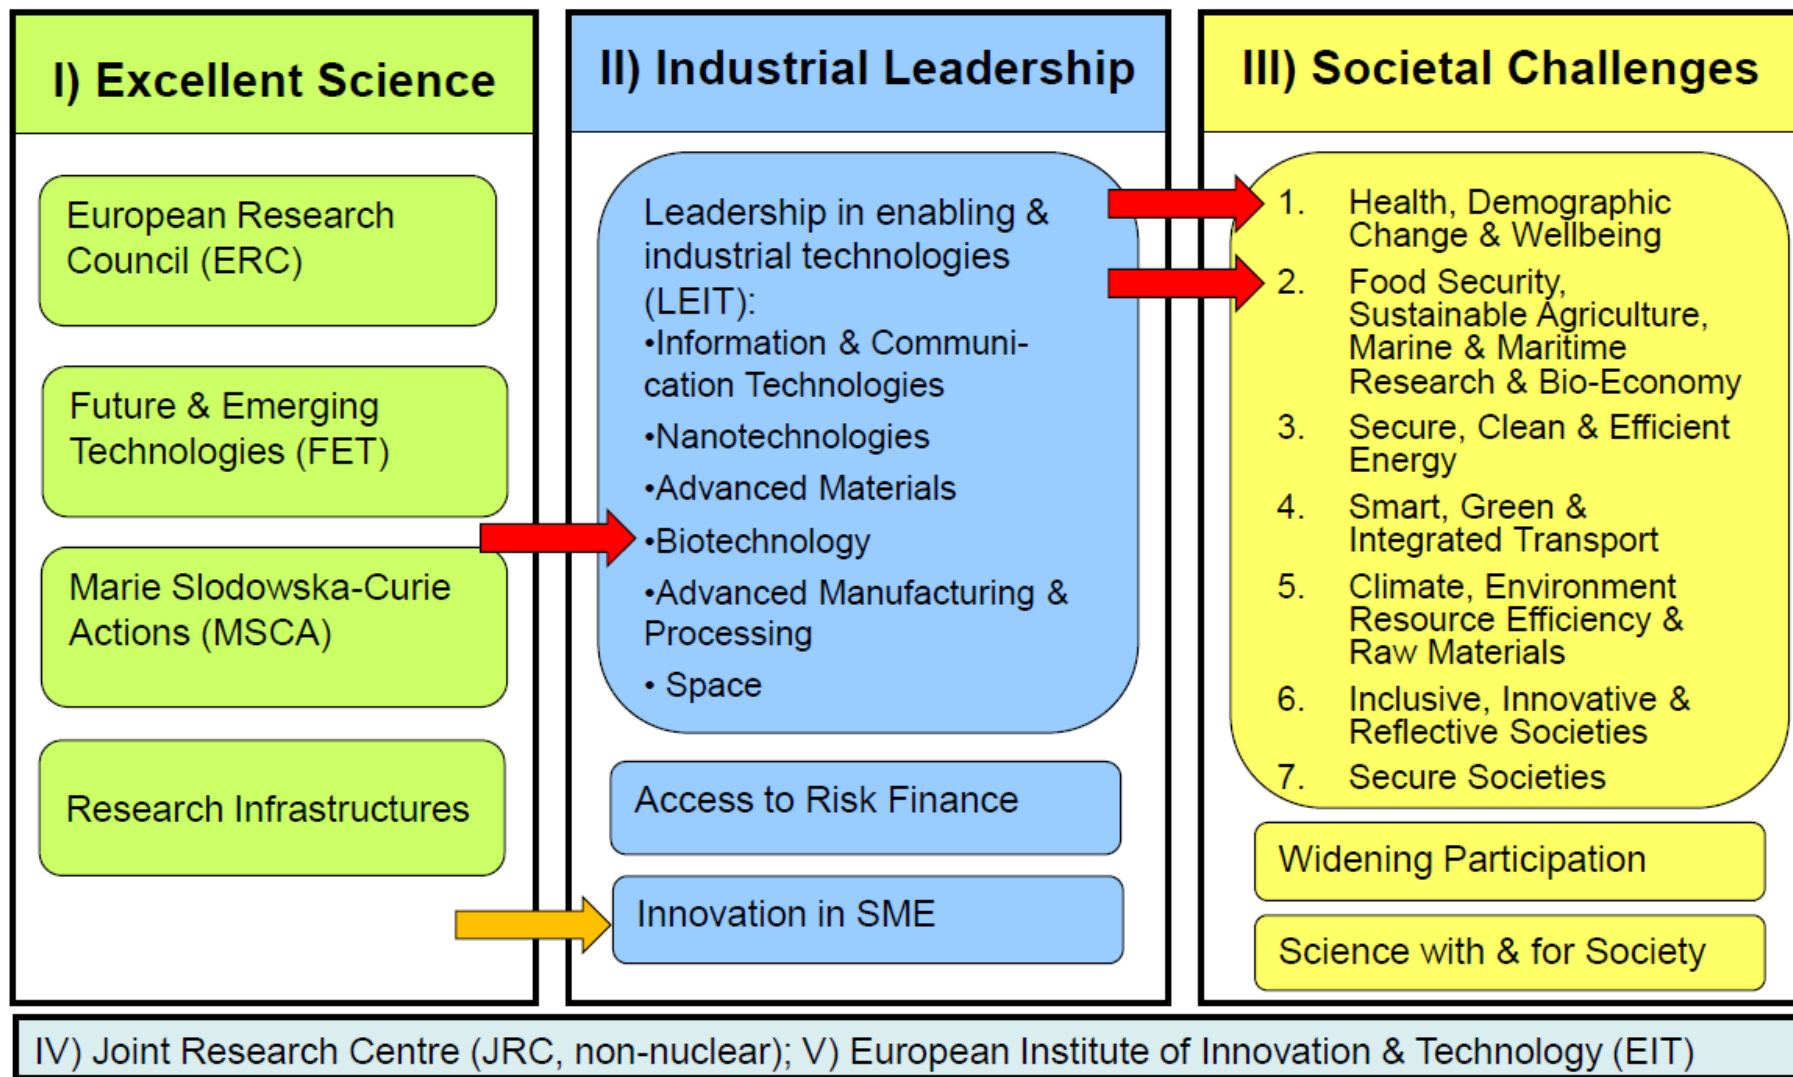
I) Excellent Science

European Research Council (ERC)

Future & Emerging Technologies (FET)

Marie Slodowska-Curie Actions (MSCA)

Research Infrastructures

II) Industrial Leadership

Leadership in enabling & industrial technologies (LEIT):
•Information & Communication Technologies
•Nanotechnologies
•Advanced Materials
•Biotechnology
•Advanced Manufacturing & Processing
• Space

Access to Risk Finance

Innovation in SME

III) Societal Challenges

1. Health, Demographic Change & Wellbeing
2. Food Security, Sustainable Agriculture, Marine & Maritime Research & Bio-Economy
3. Secure, Clean & Efficient Energy
4. Smart, Green & Integrated Transport
5. Climate, Environment Resource Efficiency & Raw Materials
6. Inclusive, Innovative & Reflective Societies
7. Secure Societies

Widening Participation

Science with & for Society

IV) Joint Research Centre (JRC, non-nuclear); V) European Institute of Innovation & Technology (EIT)